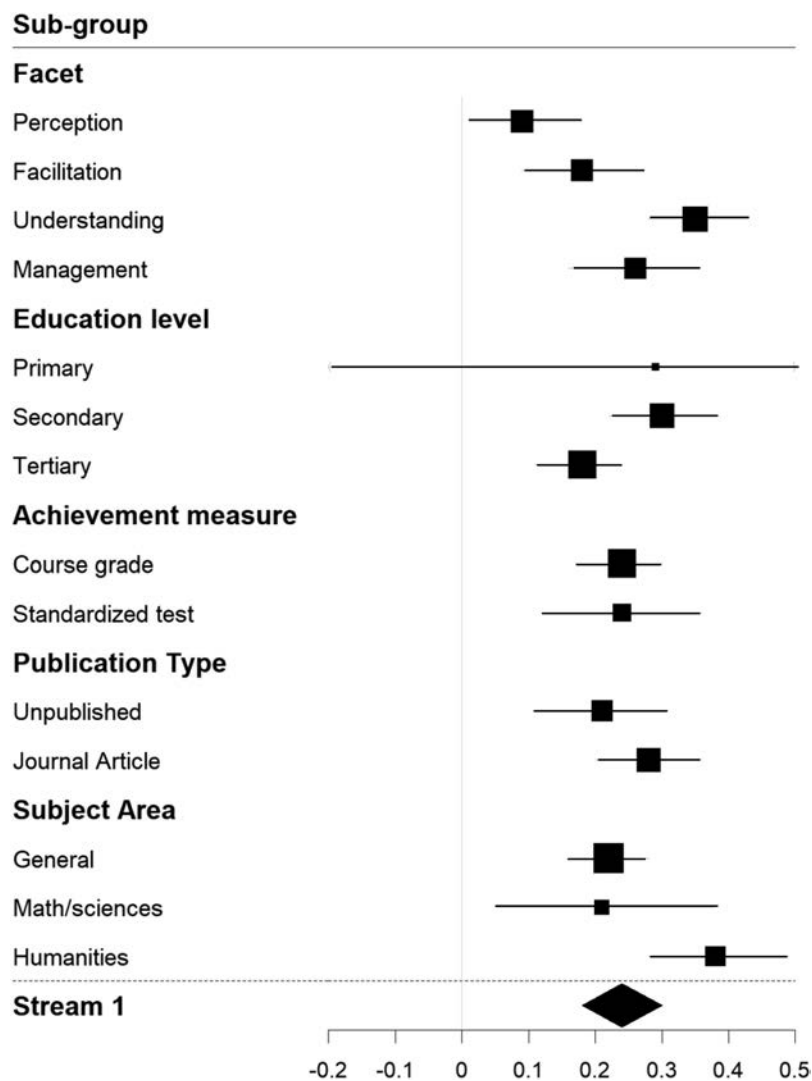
Sub-group

Facet

Perception

Facilitation

Understanding

Management

Education level

Primary

Secondary

Tertiary

Achievement measure

Course grade

Standardized test

Publication Type

Unpublished

Journal Article

Subject Area

General

Math/sciences

Humanities

Stream 1

-0.2 -0.1 0 0.1 0.2 0.3 0.4 0.5